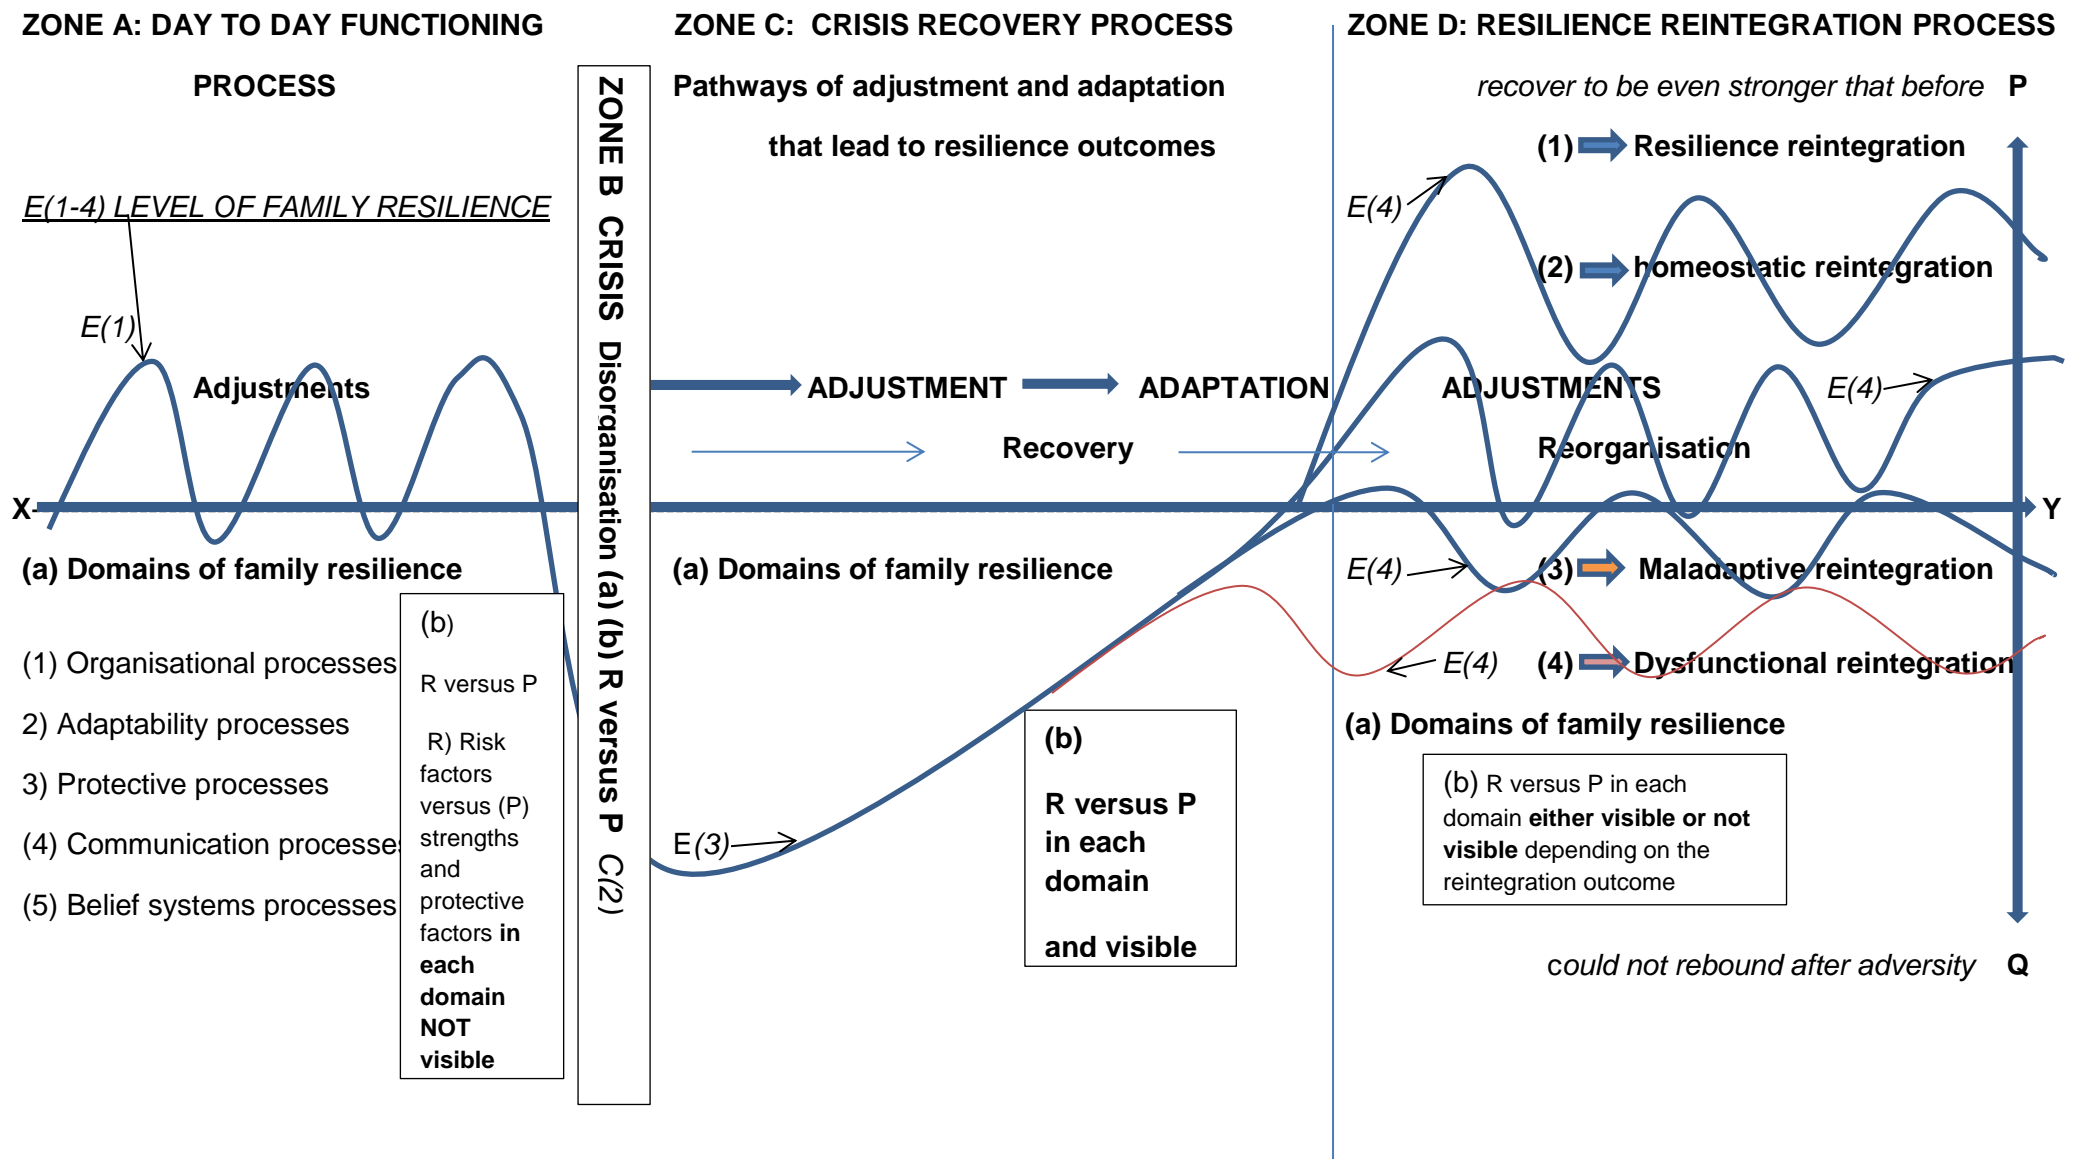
ZONE A: DAY TO DAY FUNCTIONING PROCESS

E(1-4) LEVEL OF FAMILY RESILIENCE

E(1)

Adjustments

X

(a) Domains of family resilience

(1) Organisational processes

2) Adaptability processes

3) Protective processes

(4) Communication processes

(5) Belief systems processes

(b)

R versus P

R) Risk factors versus (P) strengths and protective factors **in each domain NOT visible**

ZONE B CRISIS Disorganisation (a) (b) R versus P C(2)

ZONE C: CRISIS RECOVERY PROCESS

Pathways of adjustment and adaptation that lead to resilience outcomes

ADJUSTMENT ADAPTATION

Recovery

(a) Domains of family resilience

E(3)

(b)

R versus P in each domain

and visible

ZONE D: RESILIENCE REINTEGRATION PROCESS

recover to be even stronger that before P

(1) Resilience reintegration

E(4)

(2) homeostatic reintegration

ADJUSTMENTS

E(4)

Reorganisation

Y

E(4)

(3) Maladaptive reintegration

E(4)

(4) Dysfunctional reintegration

(a) Domains of family resilience

(b) R versus P in each domain **either visible or not visible** depending on the reintegration outcome

could not rebound after adversity Q